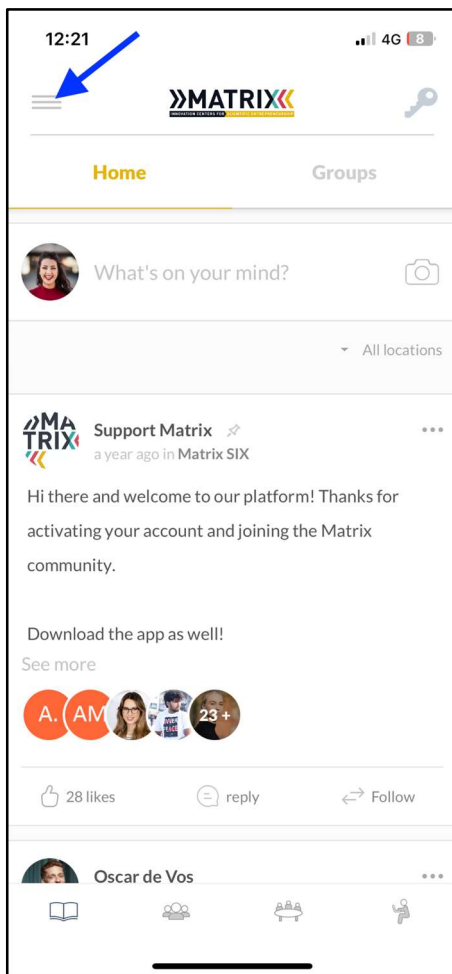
12:21

4G 8

MATRIX
INNOVATION CENTERS FOR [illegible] ENTREPRENEURSHIP

Home

Groups

What's on your mind?

All locations

MA TRIX

Support Matrix
a year ago in Matrix SIX

Hi there and welcome to our platform! Thanks for activating your account and joining the Matrix community.

Download the app as well!

See more

A. AM 23 +

28 likes

reply

Follow

Oscar de Vos